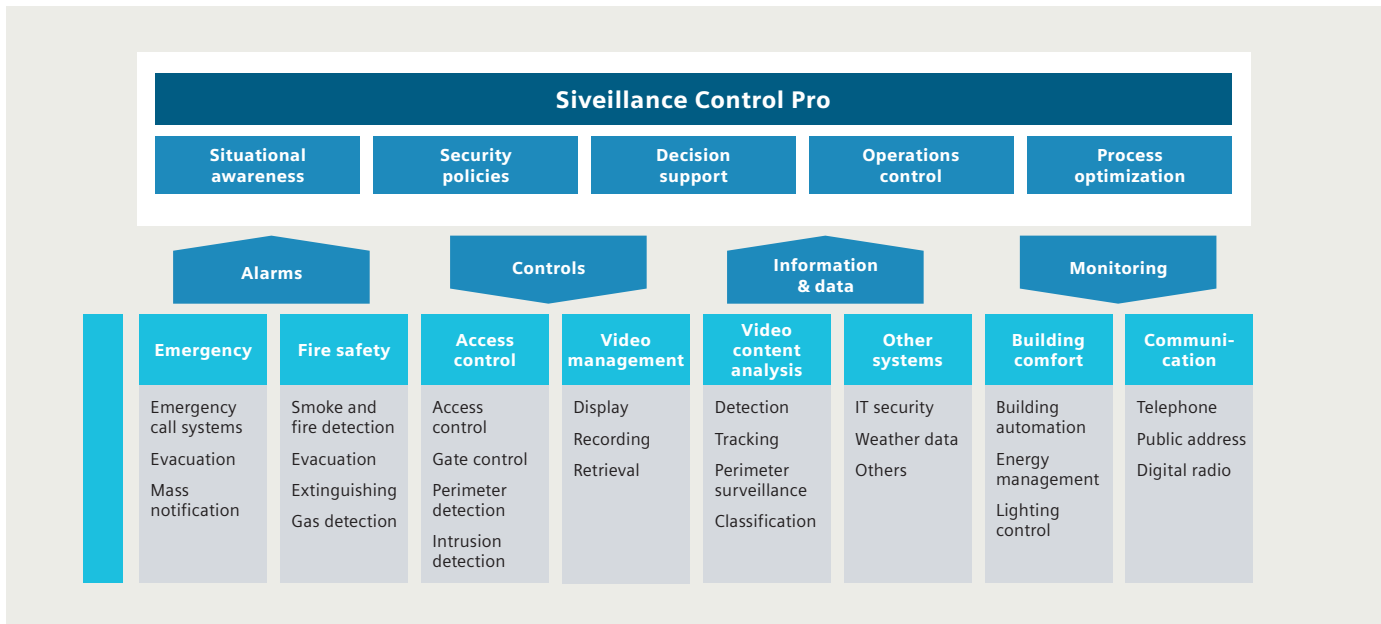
Siveillance Control Pro

Situational awareness

Security policies

Decision support

Operations control

Process optimization

Alarms

Controls

Information & data

Monitoring

Emergency
Emergency call systems
Evacuation
Mass notification

Fire safety
Smoke and fire detection
Evacuation
Extinguishing
Gas detection

Access control
Access control
Gate control
Perimeter detection
Intrusion detection

Video management
Display
Recording
Retrieval

Video content analysis
Detection
Tracking
Perimeter surveillance
Classification

Other systems
IT security
Weather data
Others

Building comfort
Building automation
Energy management
Lighting control

Communication
Telephone
Public address
Digital radio